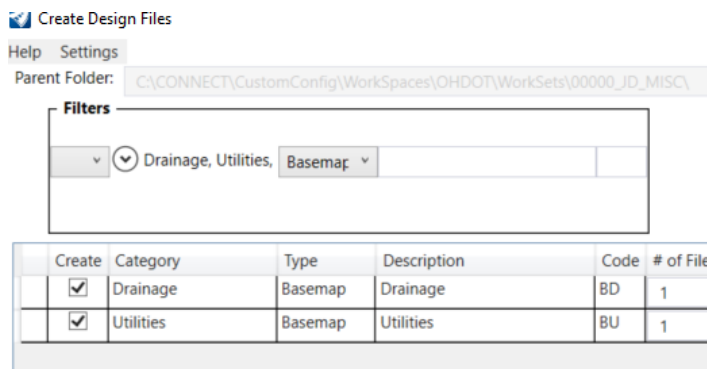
Create Design Files

Help Settings

Parent Folder: C:\CONNECT\CustomConfig\WorkSpaces\OHDOT\WorkSets\00000_JD_MISC\

Filters

Drainage, Utilities, Basemap

| | Create | Category | Type | Description | Code | # of File |
|---|---|---|---|---|---|---|
| | ✓ | Drainage | Basemap | Drainage | BD | 1 |
| | ✓ | Utilities | Basemap | Utilities | BU | 1 |